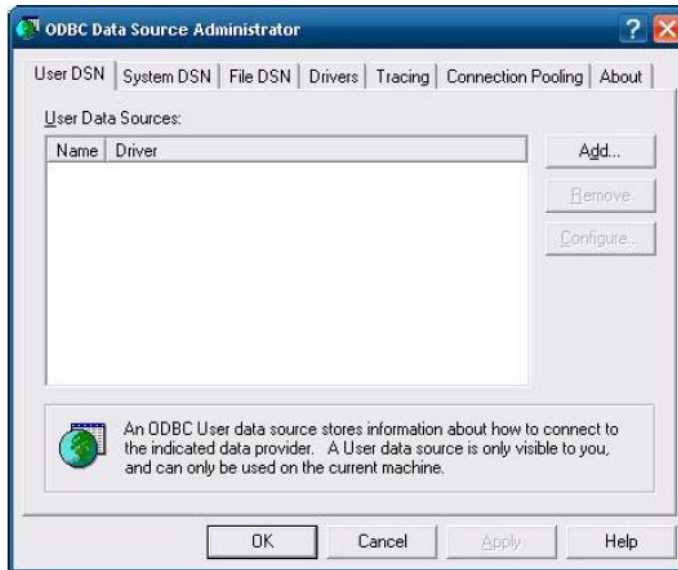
ODBC Data Source Administrator

User DSN | System DSN | File DSN | Drivers | Tracing | Connection Pooling | About

User Data Sources:

| Name | Driver |
|---|---|

Add...

Remove

Configure...

An ODBC User data source stores information about how to connect to the indicated data provider. A User data source is only visible to you, and can only be used on the current machine.

OK

Cancel

Apply

Help